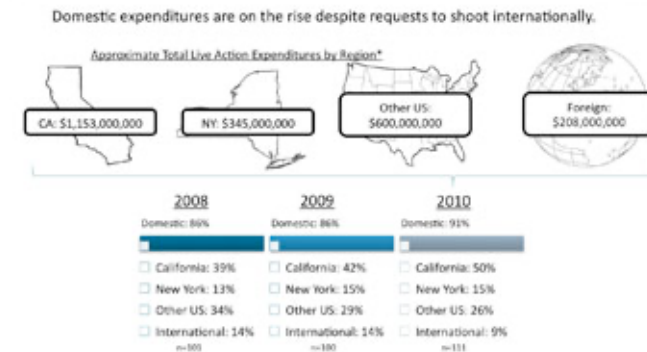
Domestic expenditures are on the rise despite requests to shoot internationally.

Approximate Total Live Action Expenditures by Region*

CA: $1,153,000,000

NY: $345,000,000

Other US: $600,000,000

Foreign: $208,000,000

2008

Domestic: 86%

California: 39%

New York: 13%

Other US: 34%

International: 14%

n=101

2009

Domestic: 86%

California: 42%

New York: 15%

Other US: 29%

International: 14%

n=100

2010

Domestic: 91%

California: 50%

New York: 15%

Other US: 26%

International: 9%

n=111